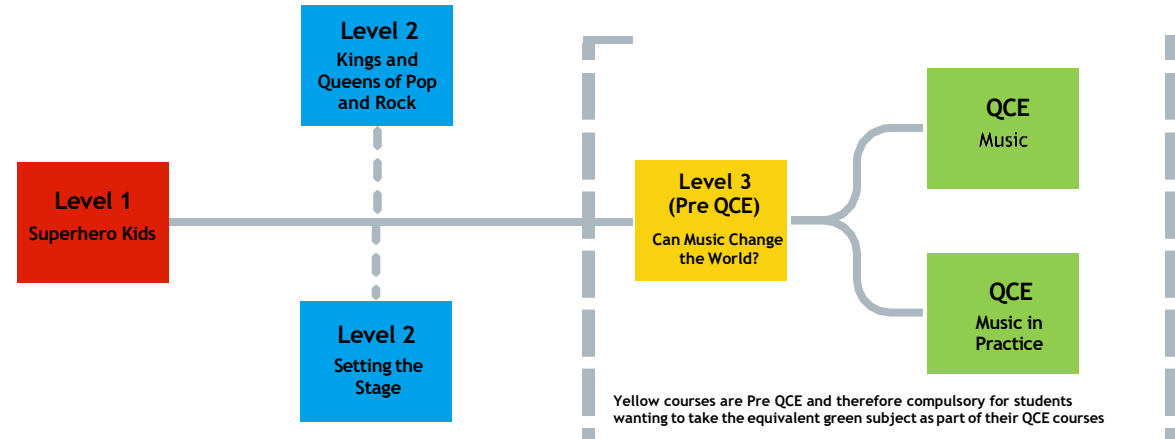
Level 2
Kings and Queens of Pop and Rock

Level 1
Superhero Kids

Level 2
Setting the Stage

Level 3
(Pre QCE)
Can Music Change the World?

QCE
Music

QCE
Music in Practice

Yellow courses are Pre QCE and therefore compulsory for students wanting to take the equivalent green subject as part of their QCE courses